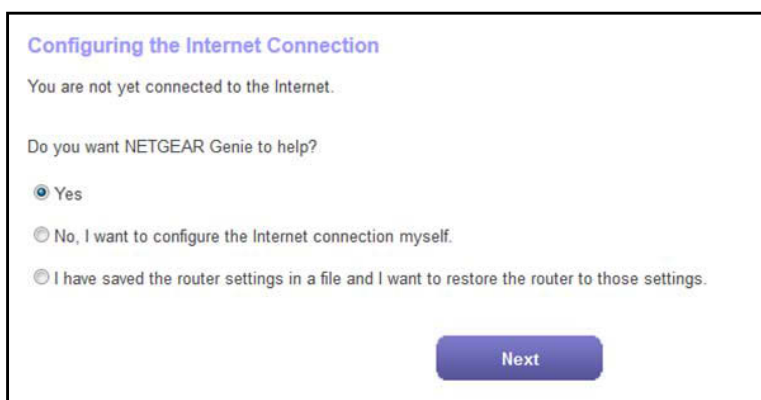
Configuring the Internet Connection

You are not yet connected to the Internet.

Do you want NETGEAR Genie to help?

Yes

No, I want to configure the Internet connection myself.

I have saved the router settings in a file and I want to restore the router to those settings.

Next